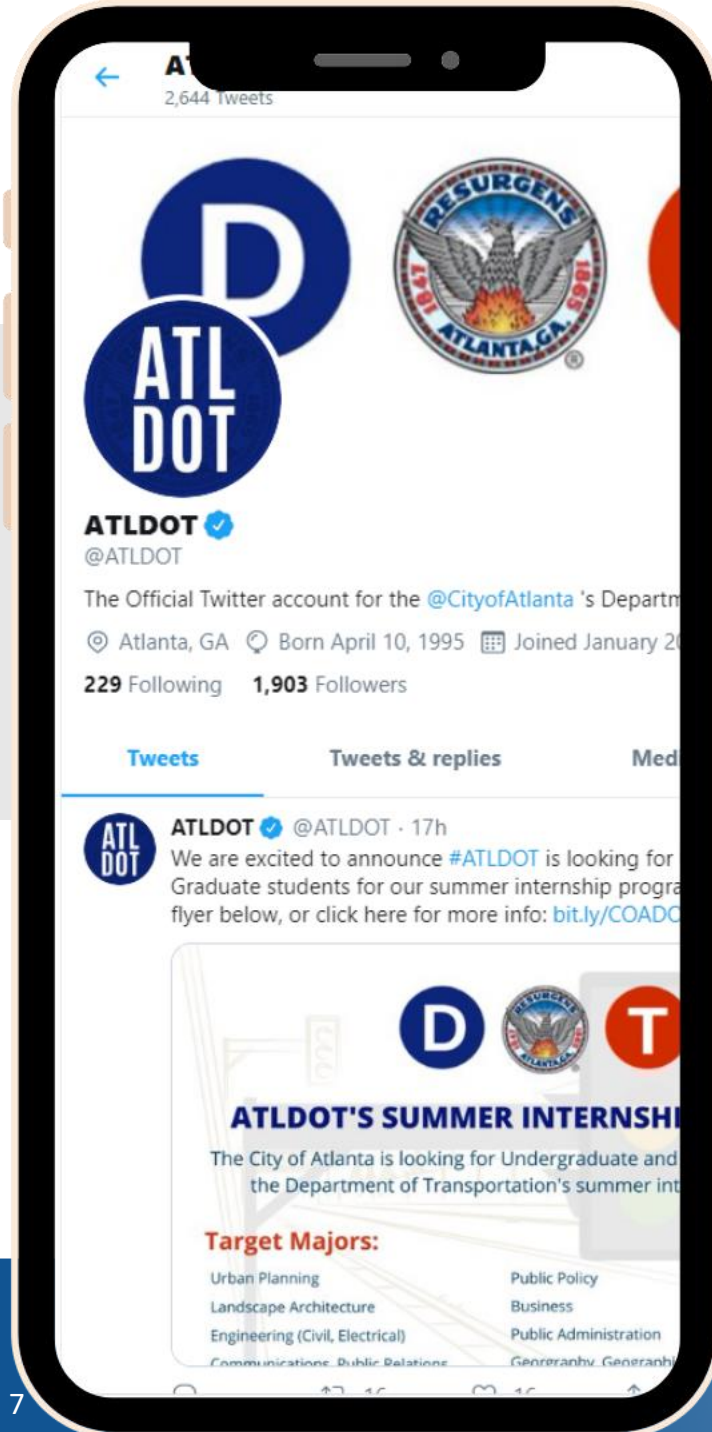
← AT
2,644 Tweets

D

RESURGENS
1847 1865
ATLANTA, GA.

ATL DOT

ATLDOT
@ATLDOT

The Official Twitter account for the @CityofAtlanta 's Departm

Atlanta, GA Born April 10, 1995 Joined January 2

229 Following 1,903 Followers

Tweets Tweets & replies Medi

ATL DOT

ATLDOT @ATLDOT · 17h
We are excited to announce #ATLDOT is looking for Graduate students for our summer internship progra flyer below, or click here for more info: bit.ly/COADO

D T

ATLDOT'S SUMMER INTERNSHI
The City of Atlanta is looking for Undergraduate and the Department of Transportation's summer int

Target Majors:

Urban Planning
Landscape Architecture
Engineering (Civil, Electrical)
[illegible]

Public Policy
Business
Public Administration
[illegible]

16 16

7